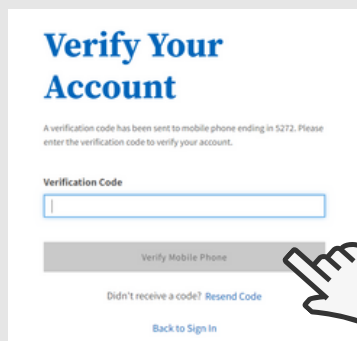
Verify Your Account

A verification code has been sent to mobile phone ending in 5272. Please enter the verification code to verify your account.

Verification Code

Verify Mobile Phone

Didn't receive a code? Resend Code

Back to Sign In